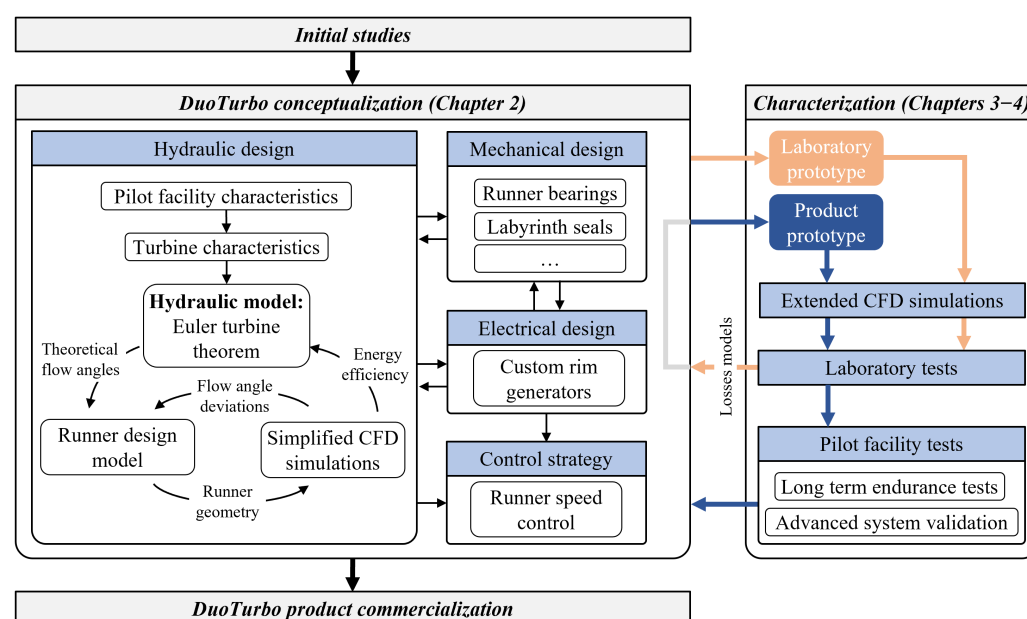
Initial studies

DuoTurbo conceptualization (Chapter 2)

Hydraulic design

Pilot facility characteristics

Turbine characteristics

**Hydraulic model:** Euler turbine theorem

Theoretical flow angles

Energy efficiency

Flow angle deviations

Runner design model

Simplified CFD simulations

Runner geometry

Mechanical design

Runner bearings

Labyrinth seals

…

Electrical design

Custom rim generators

Control strategy

Runner speed control

Characterization (Chapters 3−4)

Laboratory prototype

Product prototype

Extended CFD simulations

Losses models

Laboratory tests

Pilot facility tests

Long term endurance tests

Advanced system validation

DuoTurbo product commercialization